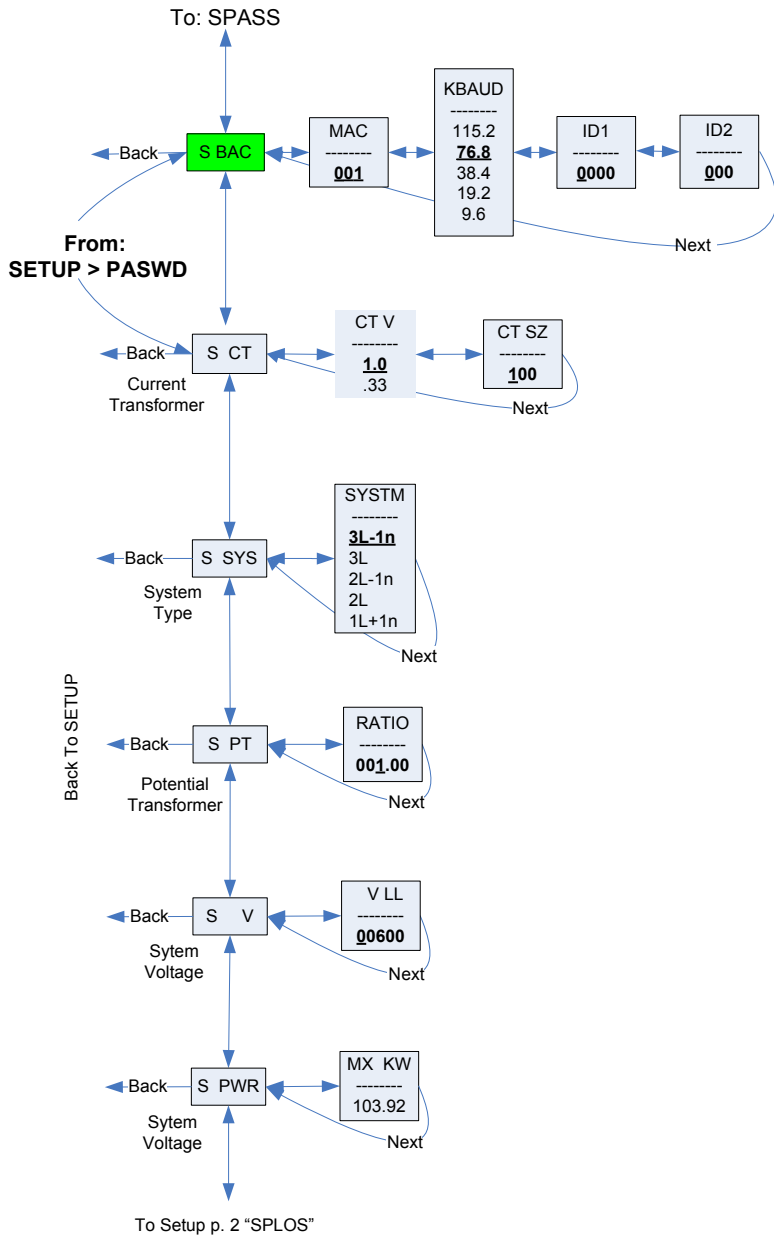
To: SPASS

Back

S BAC

MAC
--------
001

KBAUD
--------
115.2
76.8
38.4
19.2
9.6

ID1
--------
0000

ID2
--------
000

Next

From:
SETUP > PASWD

Back

S CT

Current Transformer

CT V
--------
1.0
.33

CT SZ
--------
100

Next

Back

S SYS

System Type

SYSTM
--------
3L-1n
3L
2L-1n
2L
1L+1n

Next

Back To SETUP

Back

S PT

Potential Transformer

RATIO
--------
001.00

Next

Back

S V

Sytem Voltage

V LL
--------
00600

Next

Back

S PWR

Sytem Voltage

MX KW
--------
103.92

Next

To Setup p. 2 “SPLOS”